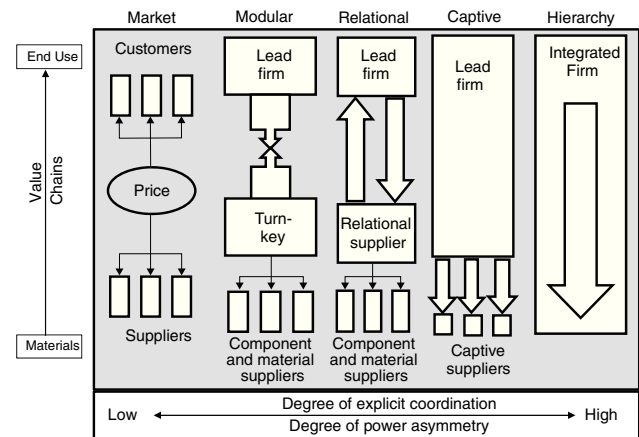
Market

Modular

Relational

Captive

Hierarchy

End Use

Value Chains

Materials

Customers

Price

Suppliers

Lead firm

Turn-key

Component and material suppliers

Lead firm

Relational supplier

Component and material suppliers

Lead firm

Captive suppliers

Integrated Firm

Low

Degree of explicit coordination

Degree of power asymmetry

High